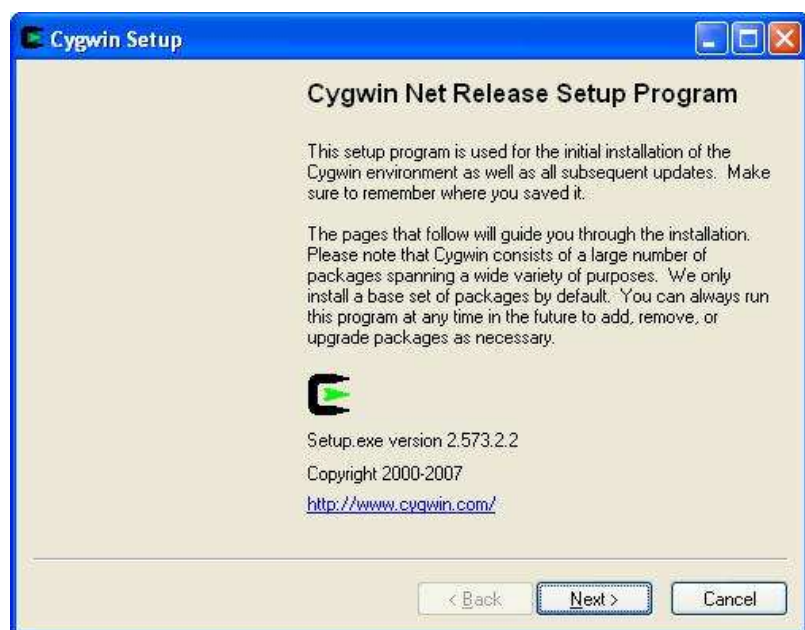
Cygwin Setup

Cygwin Net Release Setup Program

This setup program is used for the initial installation of the Cygwin environment as well as all subsequent updates. Make sure to remember where you saved it.

The pages that follow will guide you through the installation. Please note that Cygwin consists of a large number of packages spanning a wide variety of purposes. We only install a base set of packages by default. You can always run this program at any time in the future to add, remove, or upgrade packages as necessary.

Setup.exe version 2.573.2.2

Copyright 2000-2007

http://www.cygwin.com/

< Back | Next > | Cancel